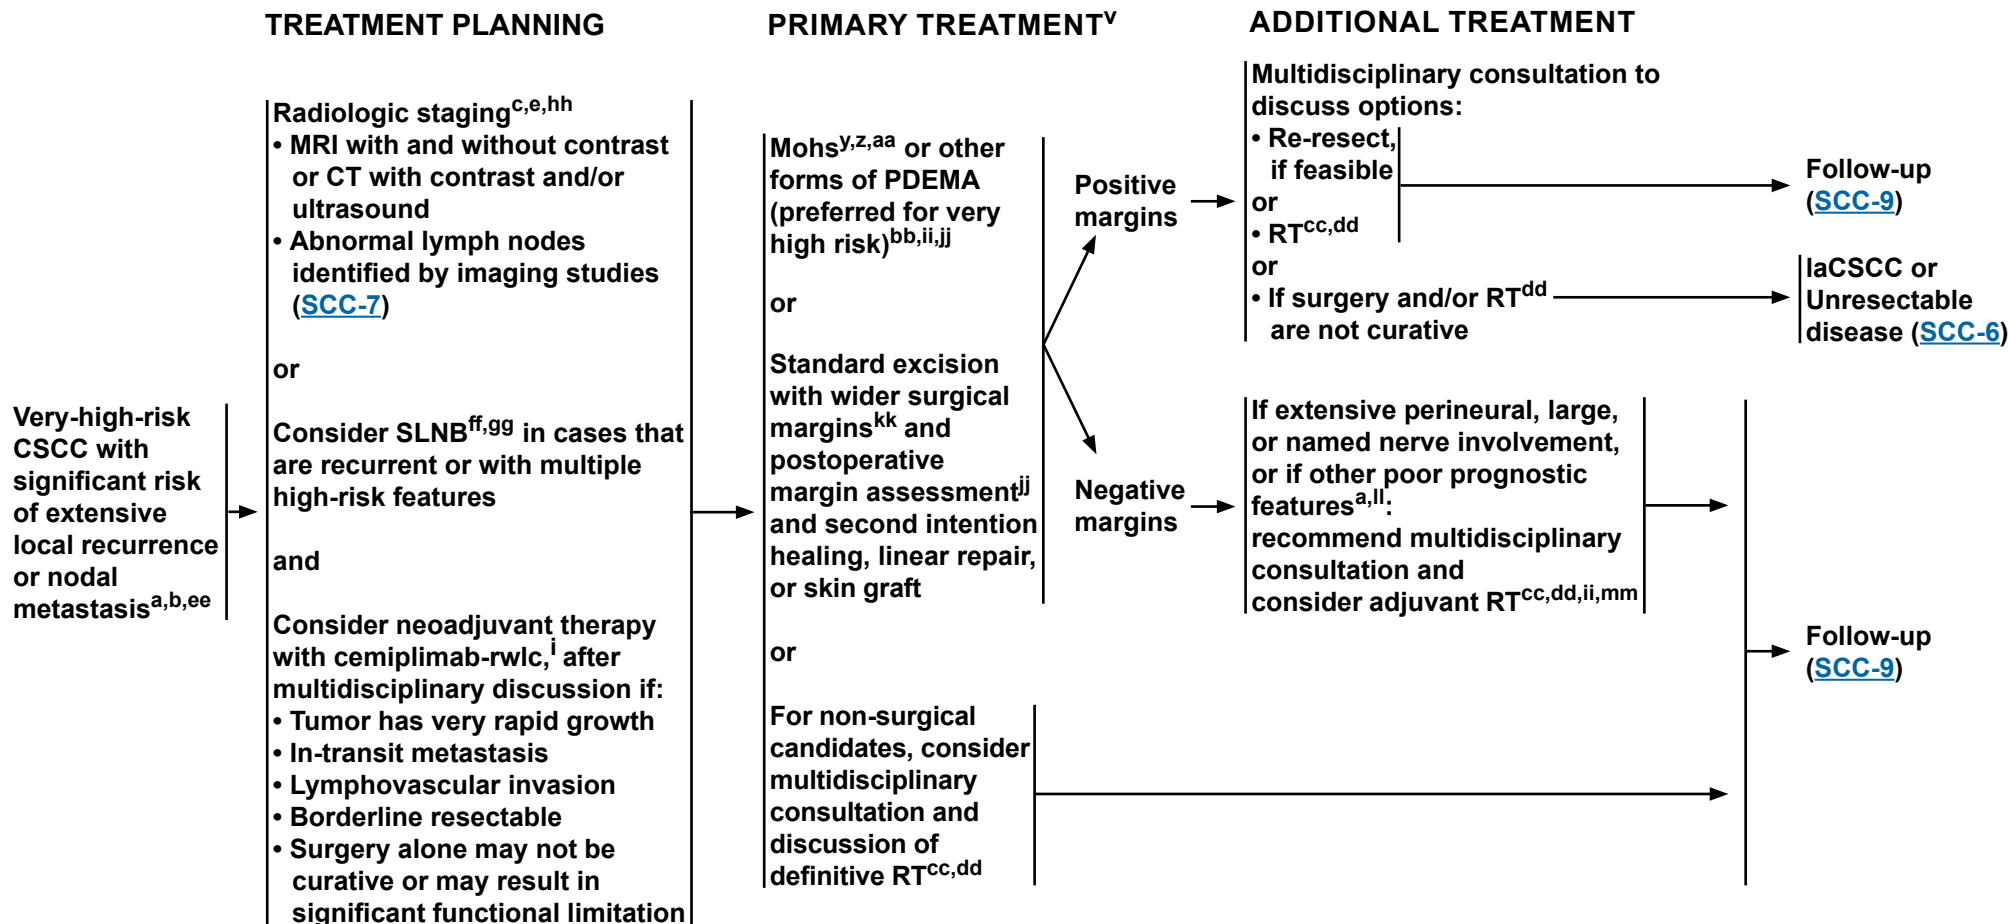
TREATMENT PLANNING

PRIMARY TREATMENT$^{v}$

ADDITIONAL TREATMENT

Very-high-risk CSCC with significant risk of extensive local recurrence or nodal metastasis$^{a,b,ee}$

Radiologic staging$^{c,e,hh}$
• MRI with and without contrast or CT with contrast and/or ultrasound
• Abnormal lymph nodes identified by imaging studies (SCC-7)

or

Consider SLNB$^{ff,gg}$ in cases that are recurrent or with multiple high-risk features

and

Consider neoadjuvant therapy with cemiplimab-rwlc,$^{i}$ after multidisciplinary discussion if:
• Tumor has very rapid growth
• In-transit metastasis
• Lymphovascular invasion
• Borderline resectable
• Surgery alone may not be curative or may result in significant functional limitation

Mohs$^{y,z,aa}$ or other forms of PDEMA (preferred for very high risk)$^{bb,ii,jj}$

or

Standard excision with wider surgical margins$^{kk}$ and postoperative margin assessment$^{jj}$ and second intention healing, linear repair, or skin graft

or

For non-surgical candidates, consider multidisciplinary consultation and discussion of definitive RT$^{cc,dd}$

Positive margins

Negative margins

Multidisciplinary consultation to discuss options:
• Re-resect, if feasible
or
• RT$^{cc,dd}$
or
• If surgery and/or RT$^{dd}$ are not curative

Follow-up (SCC-9)

laCSCC or Unresectable disease (SCC-6)

If extensive perineural, large, or named nerve involvement, or if other poor prognostic features$^{a,ll}$: recommend multidisciplinary consultation and consider adjuvant RT$^{cc,dd,ii,mm}$

Follow-up (SCC-9)